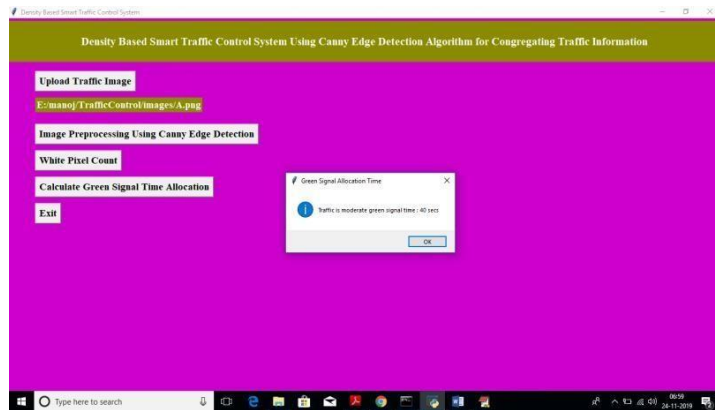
Density Based Smart Traffic Control System

Density Based Smart Traffic Control System Using Canny Edge Detection Algorithm for Congregating Traffic Information

Upload Traffic Image

E:/manoj/TrafficControl/images/A.png

Image Preprocessing Using Canny Edge Detection

White Pixel Count

Calculate Green Signal Time Allocation

Exit

Green Signal Allocation Time

Traffic is moderate green signal time : 40 secs

OK

Type here to search

06:59
24-11-2019